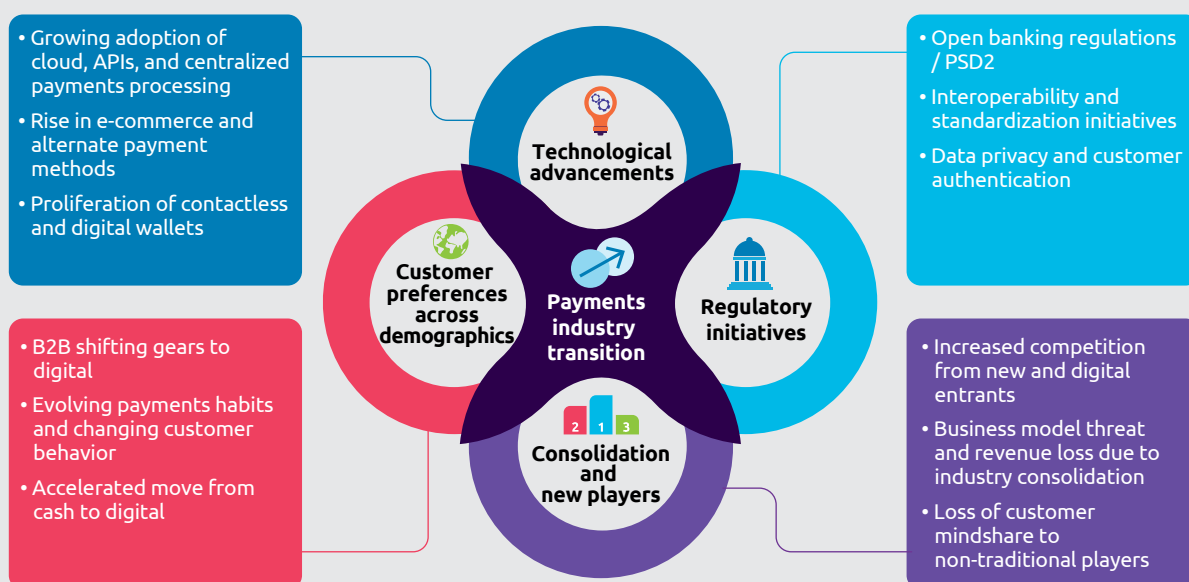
• Growing adoption of cloud, APIs, and centralized payments processing
• Rise in e-commerce and alternate payment methods
• Proliferation of contactless and digital wallets

• Open banking regulations / PSD2
• Interoperability and standardization initiatives
• Data privacy and customer authentication

Technological advancements

Customer preferences across demographics

Payments industry transition

Regulatory initiatives

2 1 3

Consolidation and new players

• B2B shifting gears to digital
• Evolving payments habits and changing customer behavior
• Accelerated move from cash to digital

• Increased competition from new and digital entrants
• Business model threat and revenue loss due to industry consolidation
• Loss of customer mindshare to non-traditional players